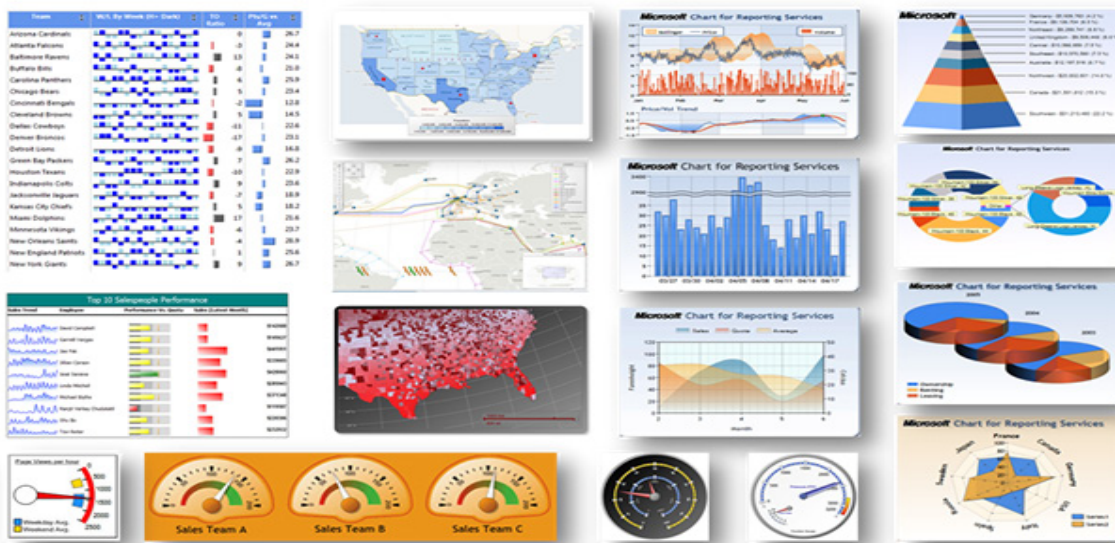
| Team | W/L By Week (H= Dark) | TO Ratio | Pts/G vs Avg |
|---|---|---|---|
| Arizona Cardinals | | 0 | 26.7 |
| Atlanta Falcons | | -2 | 24.4 |
| Baltimore Ravens | | 13 | 24.1 |
| Buffalo Bills | | 4 | 23.8 |
| Carolina Panthers | | 6 | 25.9 |
| Chicago Bears | | 3 | 23.4 |
| Cincinnati Bengals | | -2 | 12.8 |
| Cleveland Browns | | 5 | 14.5 |
| Dallas Cowboys | | -11 | 22.6 |
| Denver Broncos | | -12 | 25.2 |
| Detroit Lions | | -9 | 16.8 |
| Green Bay Packers | | 7 | 26.2 |
| Houston Texans | | -10 | 22.9 |
| Indianapolis Colts | | 9 | 23.6 |
| Jacksonville Jaguars | | 3 | 18.2 |
| Kansas City Chiefs | | 5 | 18.2 |
| Miami Dolphins | | 17 | 21.6 |
| Minnesota Vikings | | -6 | 23.7 |
| New Orleans Saints | | -4 | 28.9 |
| New England Patriots | | 1 | 25.6 |
| New York Giants | | 9 | 26.7 |

Microsoft Chart for Reporting Services

Microsoft Chart for Reporting Services

Microsoft Chart for Reporting Services

Microsoft Chart for Reporting Services

Microsoft Chart for Reporting Services

Microsoft Chart for Reporting Services

Top 10 Salespeople Performance

Sales Team A

Sales Team B

Sales Team C

Page Views per hour

France